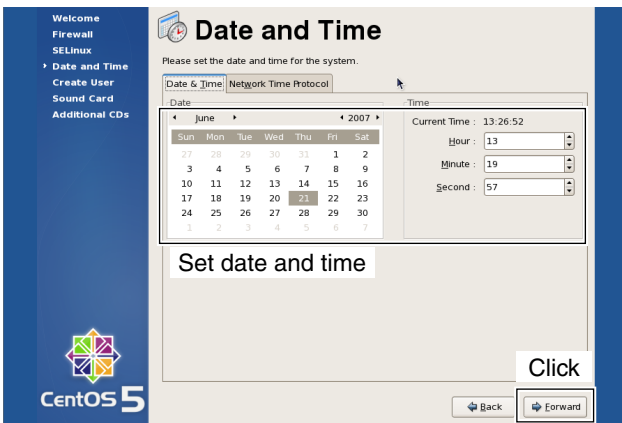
Welcome
Firewall
SELinux
Date and Time
Create User
Sound Card
Additional CDs

Date and Time

Please set the date and time for the system.

Date & Time | Network Time Protocol

Date

◂ June ▸ ◂ 2007 ▸

| Sun | Mon | Tue | Wed | Thu | Fri | Sat |
|---|---|---|---|---|---|---|
| 27 | 28 | 29 | 30 | 31 | 1 | 2 |
| 3 | 4 | 5 | 6 | 7 | 8 | 9 |
| 10 | 11 | 12 | 13 | 14 | 15 | 16 |
| 17 | 18 | 19 | 20 | 21 | 22 | 23 |
| 24 | 25 | 26 | 27 | 28 | 29 | 30 |
| 1 | 2 | 3 | 4 | 5 | 6 | 7 |

Time

Current Time : 13:26:52
Hour : 13
Minute : 19
Second : 57

Set date and time

Click

CentOS 5

Back
Forward